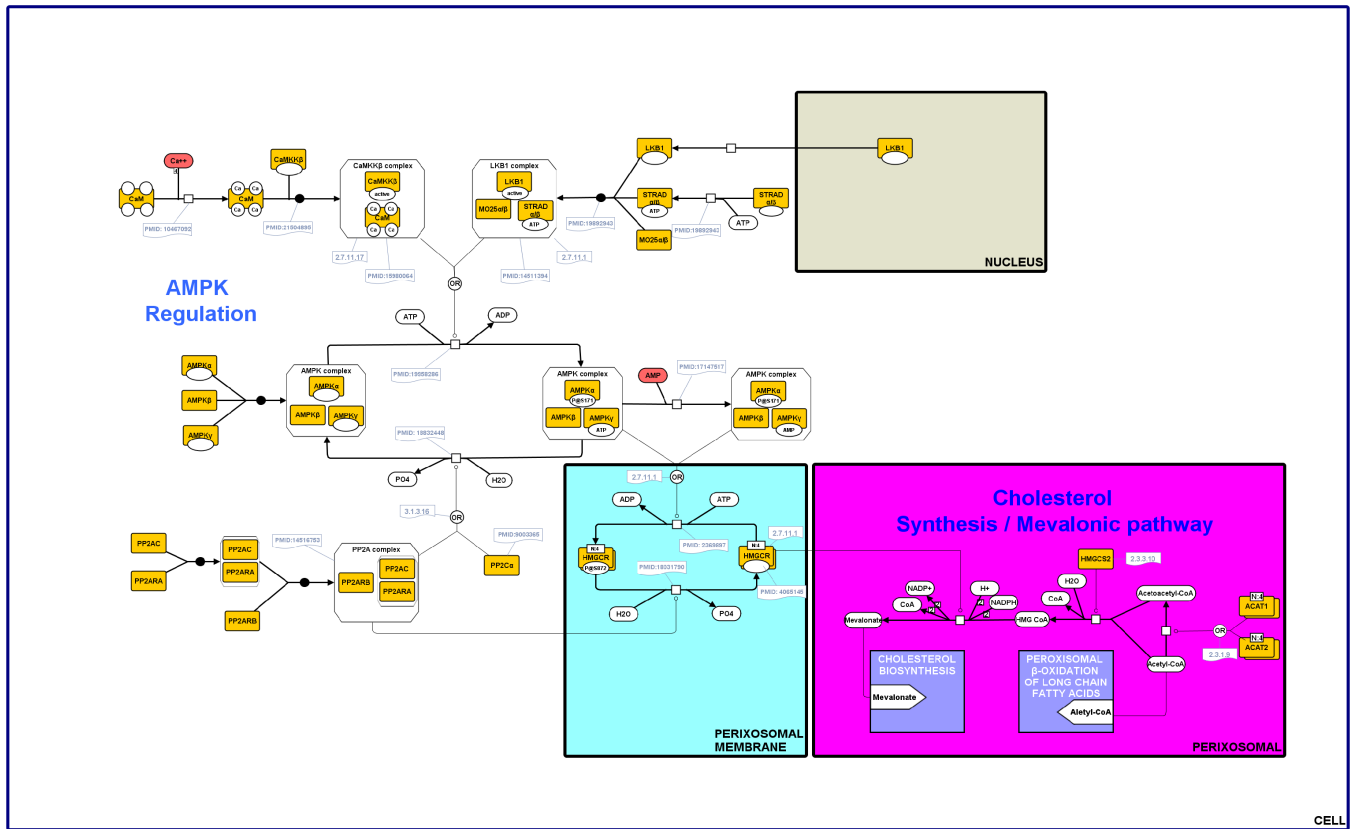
Ca++

CaM

Ca Ca Ca Ca

CaM

CaMKKβ

PMID: 10467092

PMID:21804896

CaMKKβ complex

CaMKKβ
active

Ca Ca
CaM
Ca Ca

2.7.11.17

PMID:15980064

LKB1 complex

LKB1
active

MO25αβ

STRAD αβ
ATP

PMID:14511394

2.7.11.1

PMID:19892943

LKB1

STRAD αβ
ATP

MO25αβ

PMID:19892943

STRAD αβ

ATP

LKB1

NUCLEUS

AMPK Regulation

OR

ATP

ADP

PMID:15980286

AMPKα

AMPKβ

AMPKγ

AMPK complex

AMPKα

AMPKβ

AMPKγ

AMPK complex

AMPKα
P@S171

AMPKβ

AMPKγ
ATP

AMP

PMID:17147917

AMPK complex

AMPKα
P@S171

AMPKβ

AMPKγ
AMP

PMID: 18832448

PO4

H2O

3.1.3.16

OR

PP2AC

PP2ARA

PP2AC

PP2ARA

PP2ARB

PMID:14516753

PP2A complex

PP2ARB

PP2AC

PP2ARA

PMID:9003365

PP2Cα

2.7.11.1

OR

ADP

ATP

PMID: 2369897

N:4
HMGCR
P@S872

2.7.11.1

N:4
HMGCR

PMID:18031790

PMID: 4065145

H2O

PO4

PERIXOSOMAL MEMBRANE

Cholesterol Synthesis / Mevalonic pathway

HMGCS2

2.3.3.10

NADP+

H+

H2O

CoA

CoA

NADPH

Acetoacetyl-CoA

N:4
ACAT1

Mevalonate

HMG CoA

OR

N:4
ACAT2

2.3.1.9

Acetyl-CoA

CHOLESTEROL BIOSYNTHESIS

Mevalonate

PEROXISOMAL β-OXIDATION OF LONG CHAIN FATTY ACIDS

Aletyl-CoA

PERIXOSOMAL

CELL